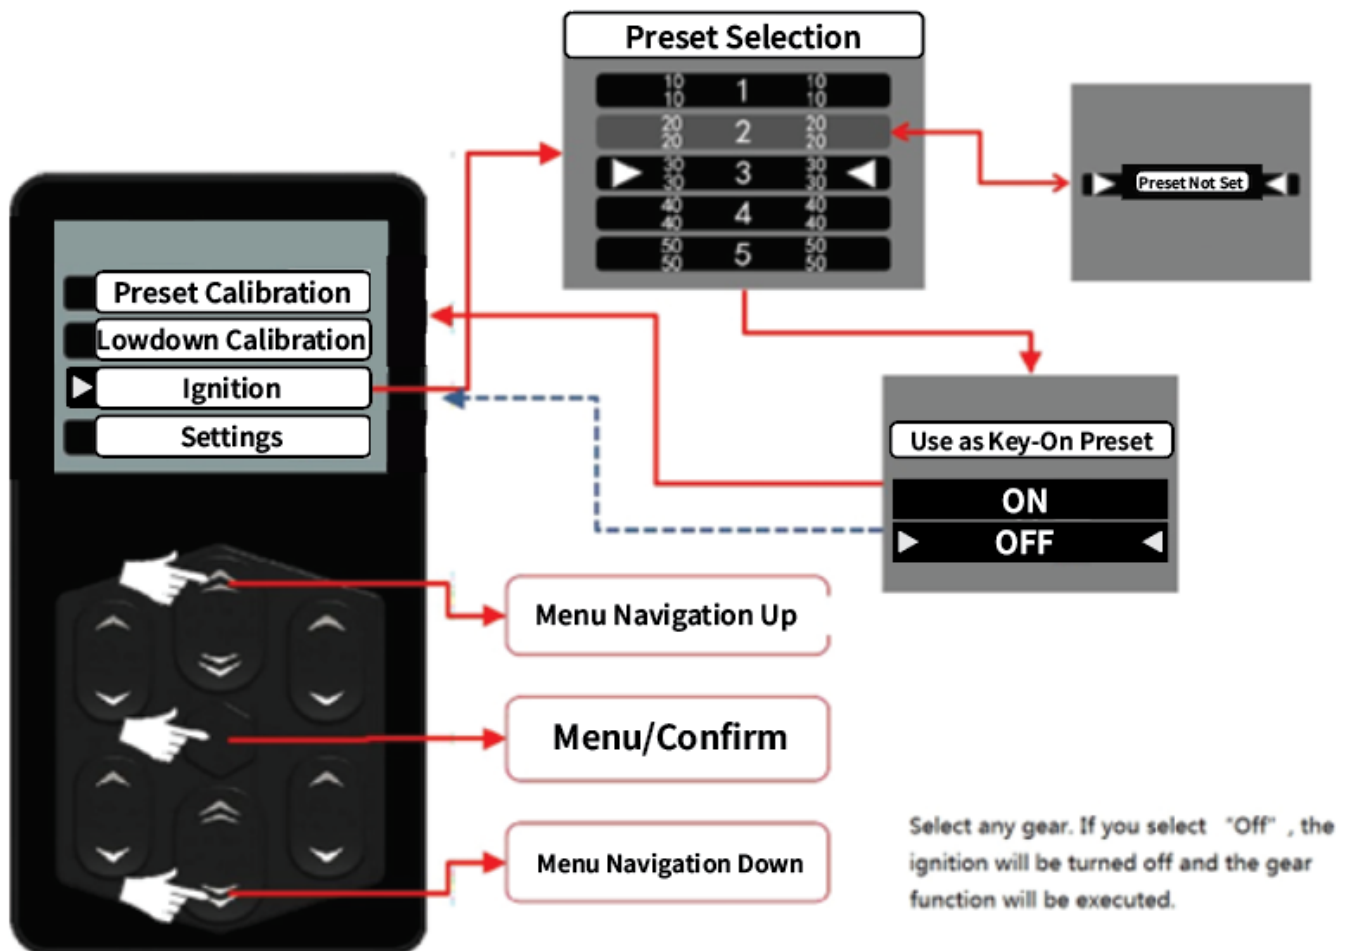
Preset Selection

10 10 1 10 10
20 20 2 20 20
30 30 3 30 30
40 40 4 40 40
50 50 5 50 50

Preset Not Set

Preset Calibration
Lowdown Calibration
Ignition
Settings

Use as Key-On Preset
ON
OFF

Menu Navigation Up

Menu/Confirm

Menu Navigation Down

Select any gear. If you select "Off" , the ignition will be turned off and the gear function will be executed.